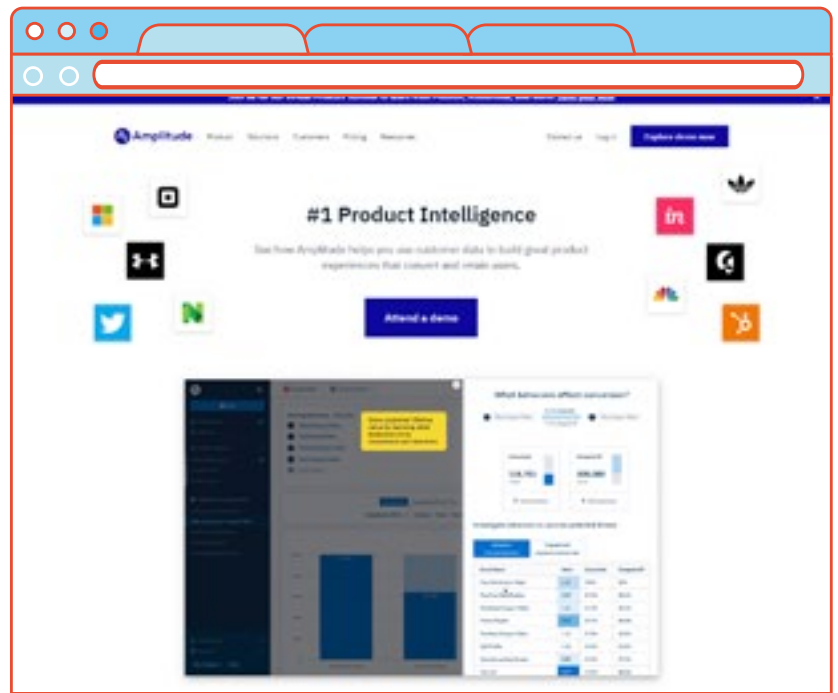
Amplitude Product Solutions Customers Pricing Resources

Contact us Log in Explore demo now

#1 Product Intelligence

See how Amplitude helps you use customer data to build great product experiences that convert and retain users.

Attend a demo

What behaviors affect conversion?